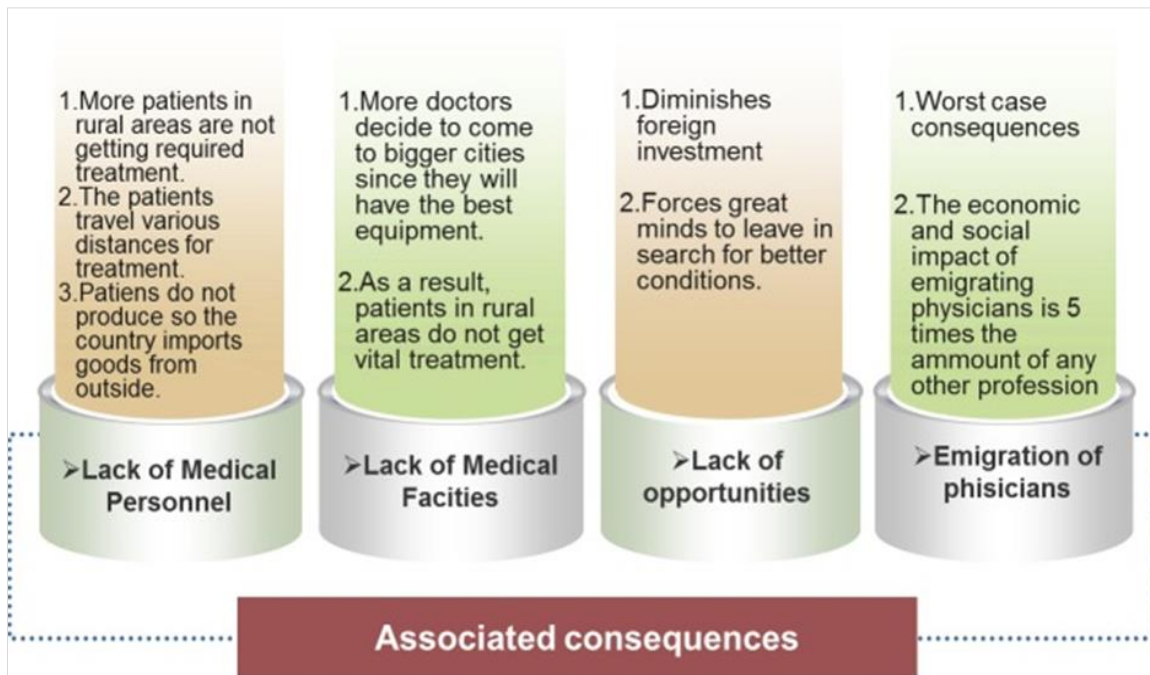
1. More patients in rural areas are not getting required treatment.
2. The patients travel various distances for treatment.
3. Patiens do not produce so the country imports goods from outside.

➢Lack of Medical Personnel

1. More doctors decide to come to bigger cities since they will have the best equipment.
2. As a result, patients in rural areas do not get vital treatment.

➢Lack of Medical Facities

1. Diminishes foreign investment
2. Forces great minds to leave in search for better conditions.

➢Lack of opportunities

1. Worst case consequences
2. The economic and social impact of emigrating physicians is 5 times the ammount of any other profession

➢Emigration of phisicians

Associated consequences